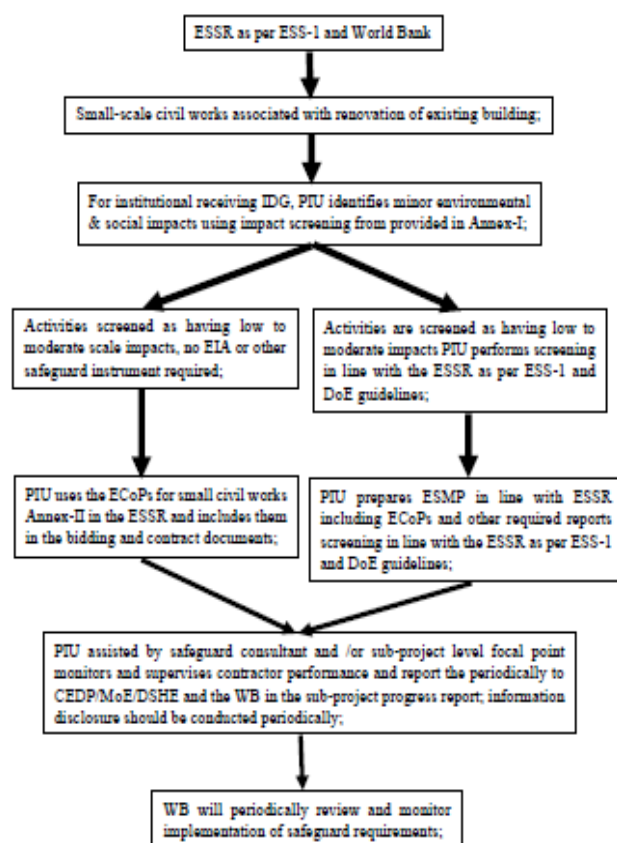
ESSR as per ESS-1 and World Bank

Small-scale civil works associated with renovation of existing building;

For institutional receiving IDG, PIU identifies minor environmental & social impacts using impact screening from provided in Annex-I;

Activities screened as having low to moderate scale impacts, no EIA or other safeguard instrument required;

Activities are screened as having low to moderate impacts PIU performs screening in line with the ESSR as per ESS-1 and DoE guidelines;

PIU uses the ECoPs for small civil works Annex-II in the ESSR and includes them in the bidding and contract documents;

PIU prepares ESMP in line with ESSR including ECoPs and other required reports screening in line with the ESSR as per ESS-1 and DoE guidelines;

PIU assisted by safeguard consultant and /or sub-project level focal point monitors and supervises contractor performance and report the periodically to CEDP/MoE/DSHE and the WB in the sub-project progress report; information disclosure should be conducted periodically;

WB will periodically review and monitor implementation of safeguard requirements;